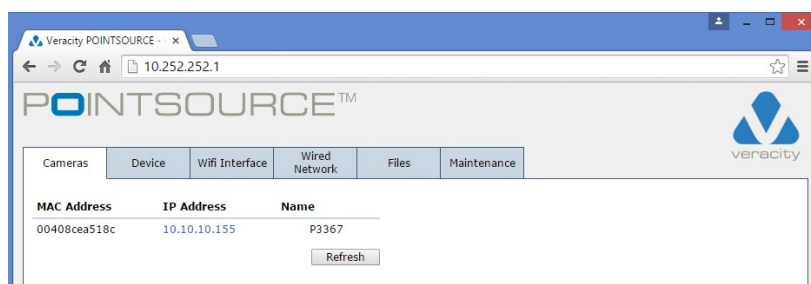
Veracity POINTSOURCE - ×

10.252.252.1

POINTSOURCE™

veracity

| Cameras | Device | Wifi Interface | Wired Network | Files | Maintenance |
|---|---|---|---|---|---|

| MAC Address | IP Address | Name |
|---|---|---|
| 00408cea518c | 10.10.10.155 | P3367 |

Refresh